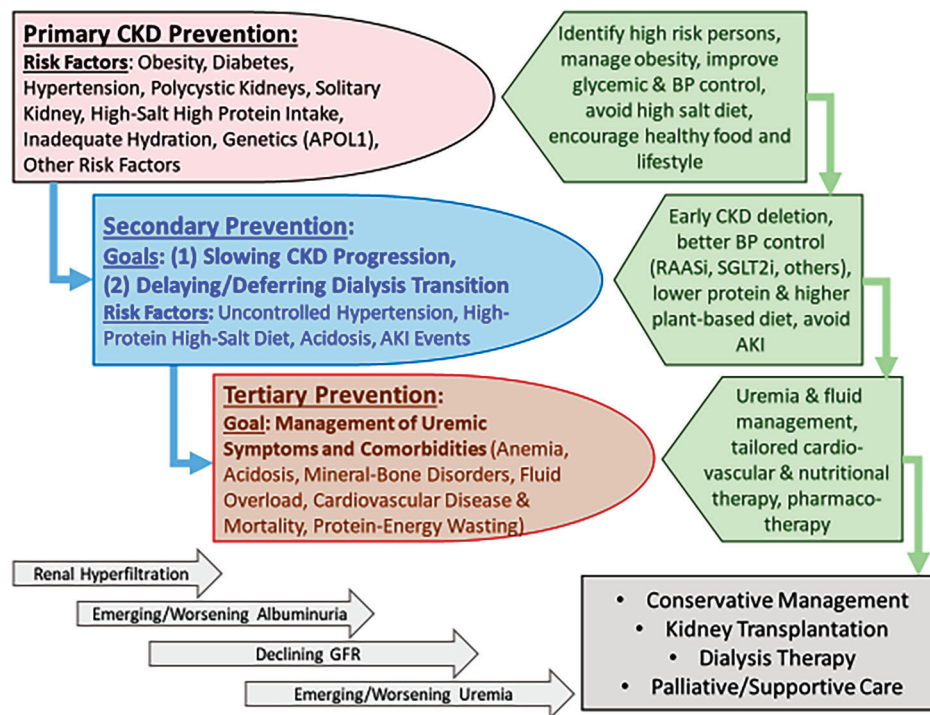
Primary CKD Prevention:
Risk Factors: Obesity, Diabetes, Hypertension, Polycystic Kidneys, Solitary Kidney, High-Salt High Protein Intake, Inadequate Hydration, Genetics (APOL1), Other Risk Factors

Identify high risk persons, manage obesity, improve glycemic & BP control, avoid high salt diet, encourage healthy food and lifestyle

Secondary Prevention:
Goals: (1) Slowing CKD Progression, (2) Delaying/Deferring Dialysis Transition
Risk Factors: Uncontrolled Hypertension, High-Protein High-Salt Diet, Acidosis, AKI Events

Early CKD deletion, better BP control (RAASi, SGLT2i, others), lower protein & higher plant-based diet, avoid AKI

Tertiary Prevention:
Goal: Management of Uremic Symptoms and Comorbidities (Anemia, Acidosis, Mineral-Bone Disorders, Fluid Overload, Cardiovascular Disease & Mortality, Protein-Energy Wasting)

Uremia & fluid management, tailored cardio-vascular & nutritional therapy, pharmaco-therapy

Renal Hyperfiltration
Emerging/Worsening Albuminuria
Declining GFR
Emerging/Worsening Uremia

• Conservative Management
• Kidney Transplantation
• Dialysis Therapy
• Palliative/Supportive Care